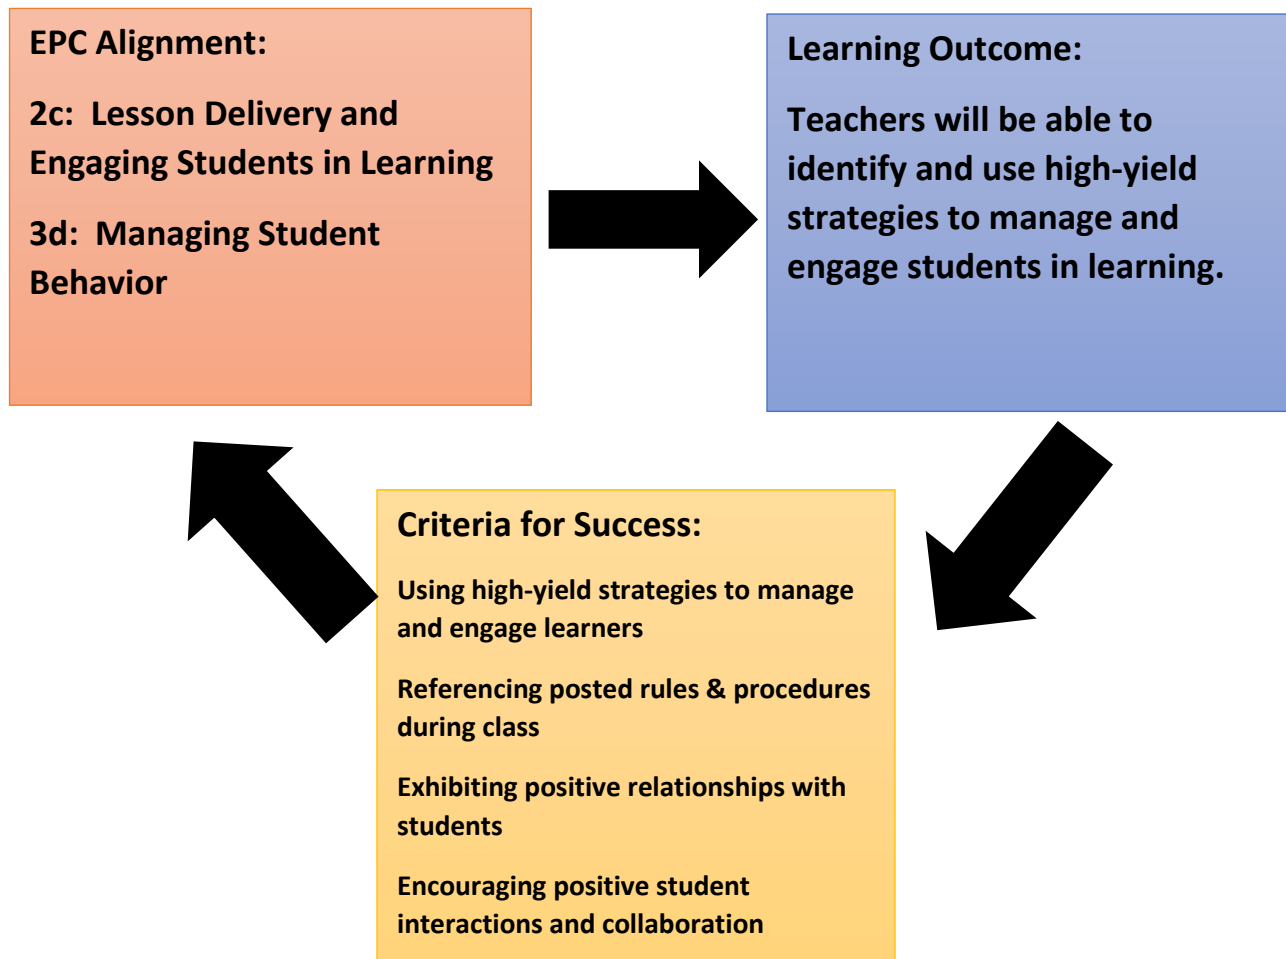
EPC Alignment:

2c: Lesson Delivery and Engaging Students in Learning

3d: Managing Student Behavior

Learning Outcome:

Teachers will be able to identify and use high-yield strategies to manage and engage students in learning.

Criteria for Success:

Using high-yield strategies to manage and engage learners

Referencing posted rules & procedures during class

Exhibiting positive relationships with students

Encouraging positive student interactions and collaboration